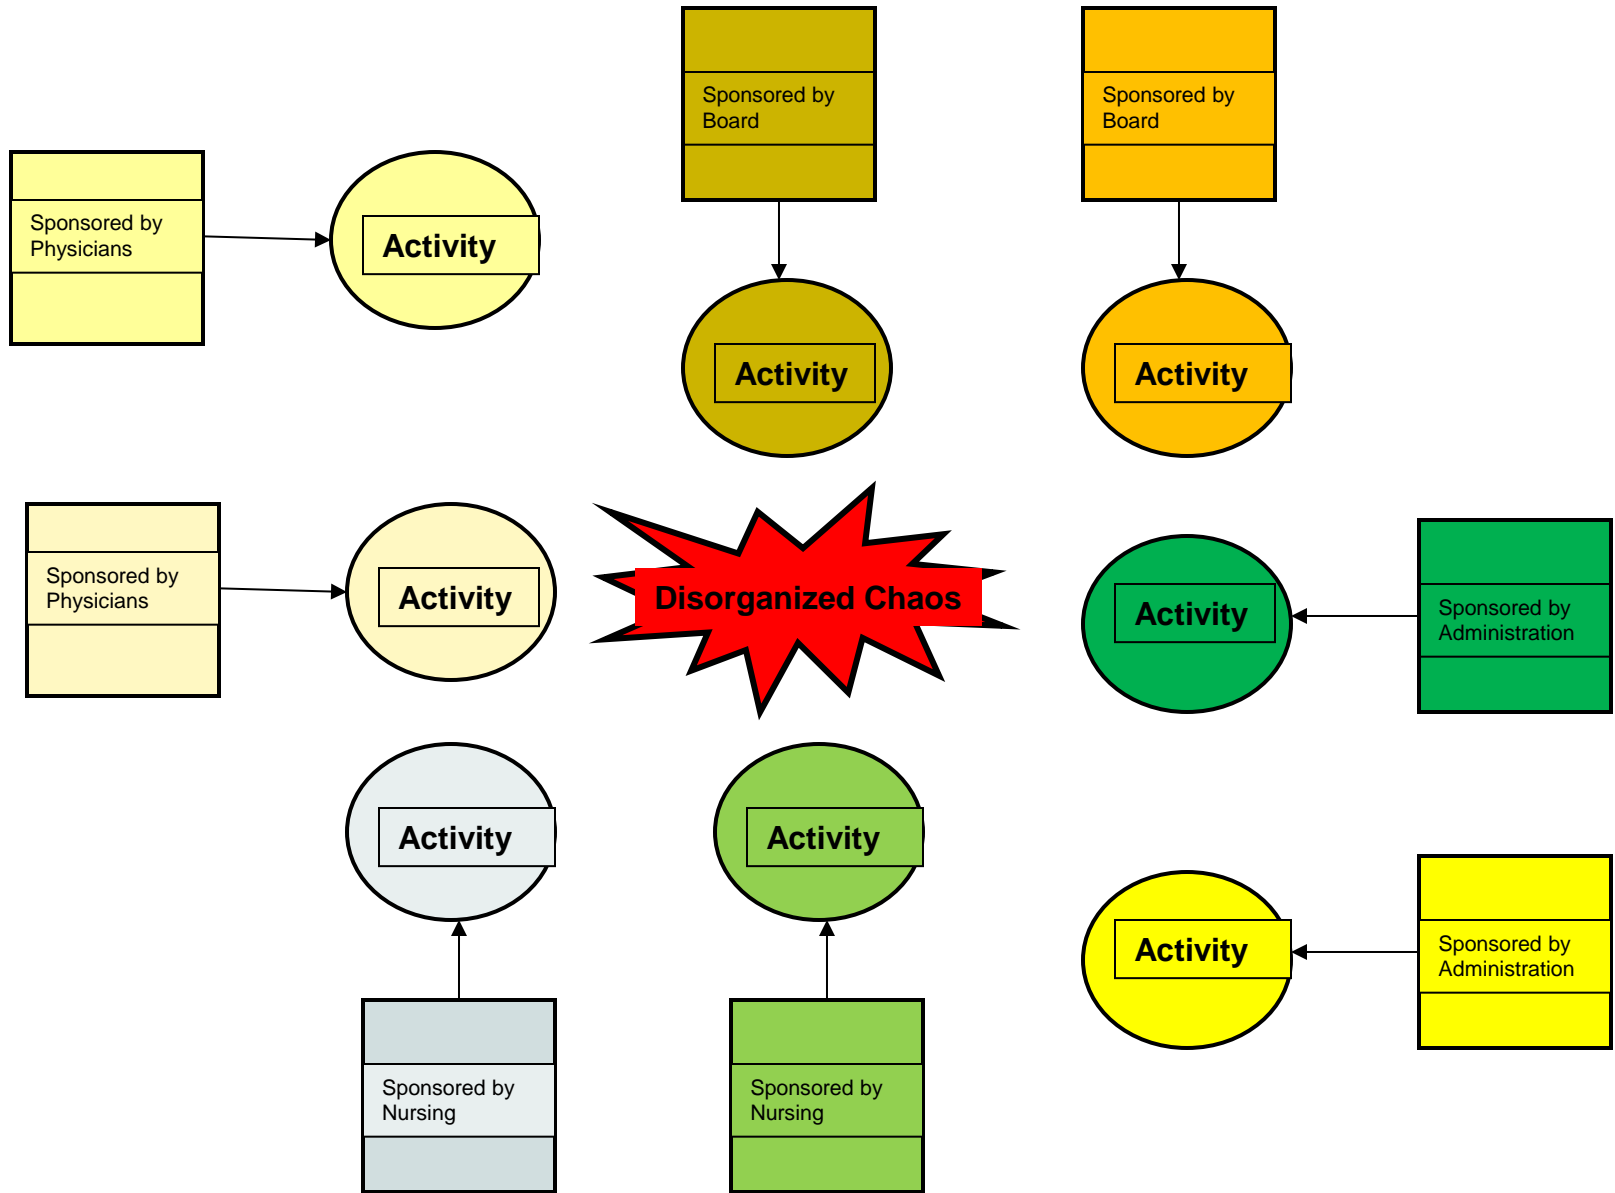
Sponsored by Board

Sponsored by Board

Sponsored by Physicians

Activity

Activity

Activity

Sponsored by Physicians

Activity

Disorganized Chaos

Activity

Sponsored by Administration

Activity

Activity

Activity

Sponsored by Administration

Sponsored by Nursing

Sponsored by Nursing